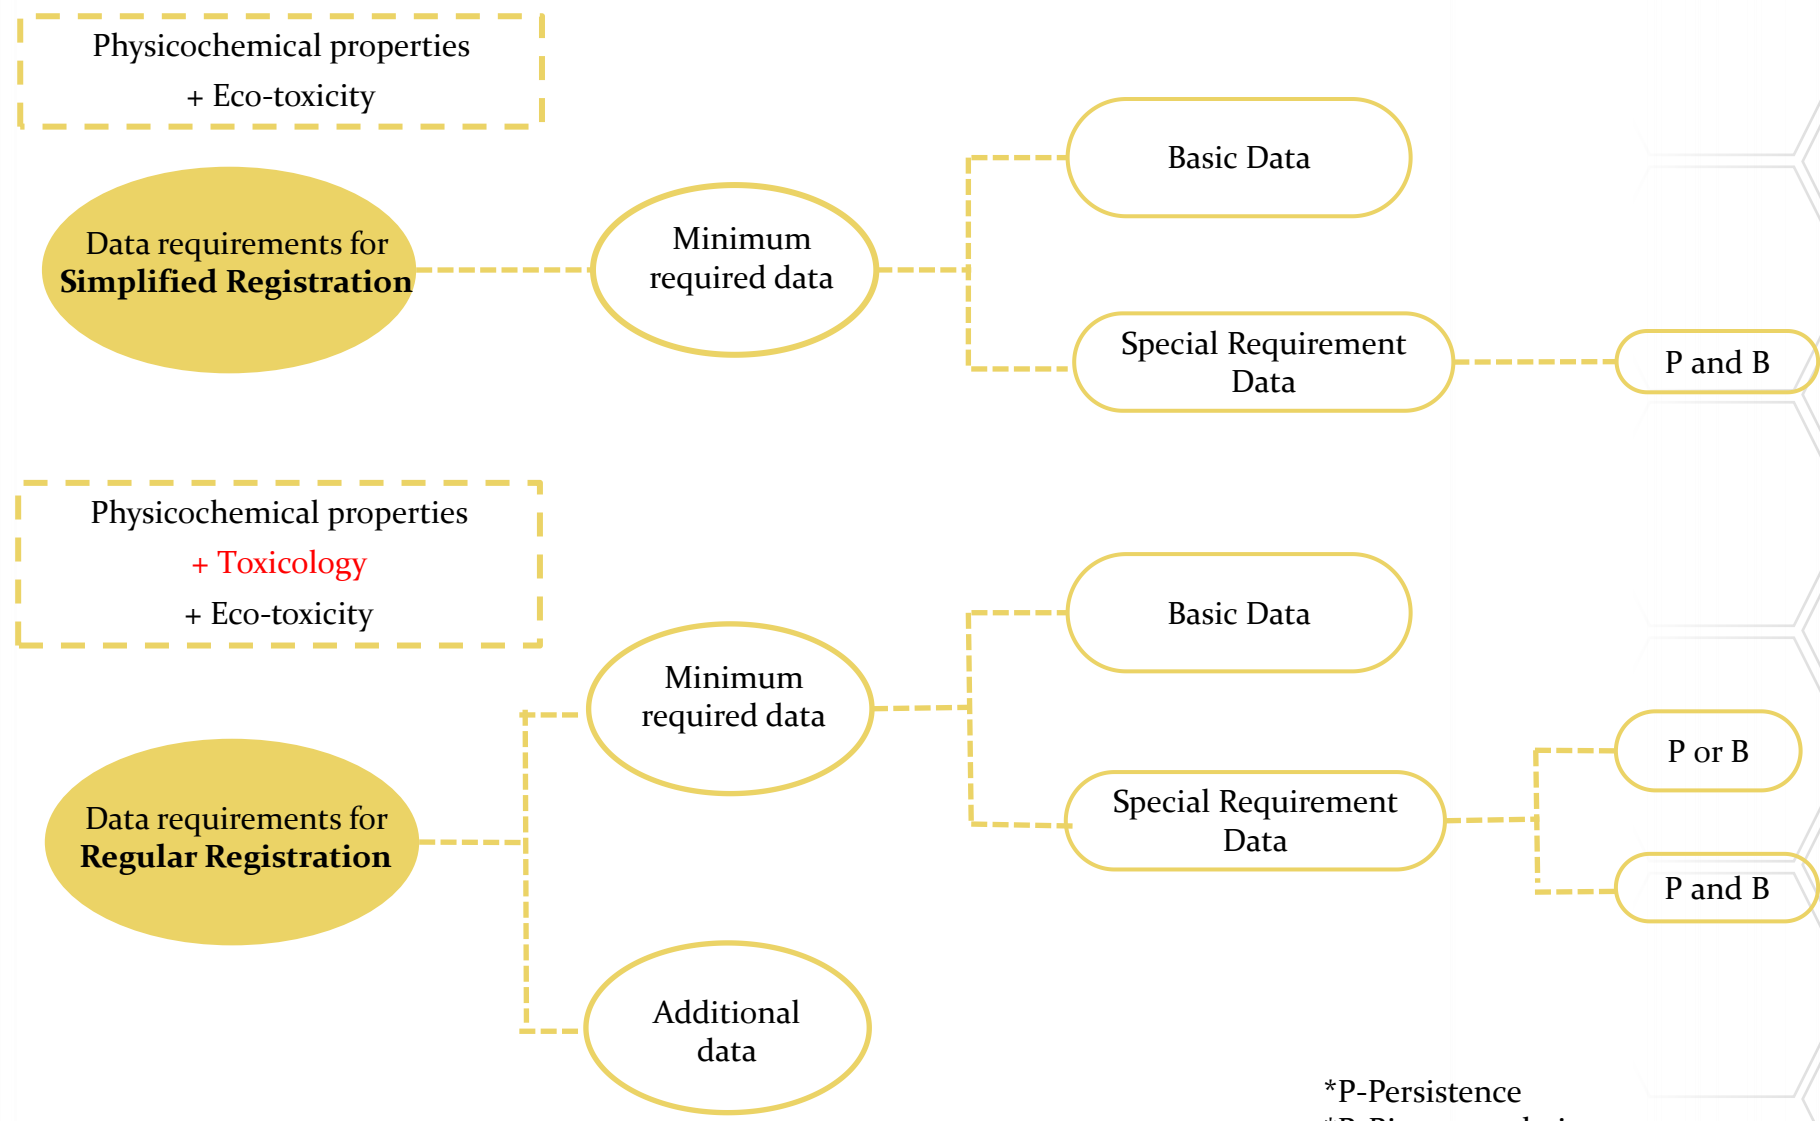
Physicochemical properties
+ Eco-toxicity

Data requirements for
**Simplified Registration**

Minimum required data

Basic Data

Special Requirement Data

P and B

Physicochemical properties
+ Toxicology
+ Eco-toxicity

Minimum required data

Basic Data

Data requirements for
**Regular Registration**

Special Requirement Data

P or B

P and B

Additional data

*P-Persistence
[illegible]